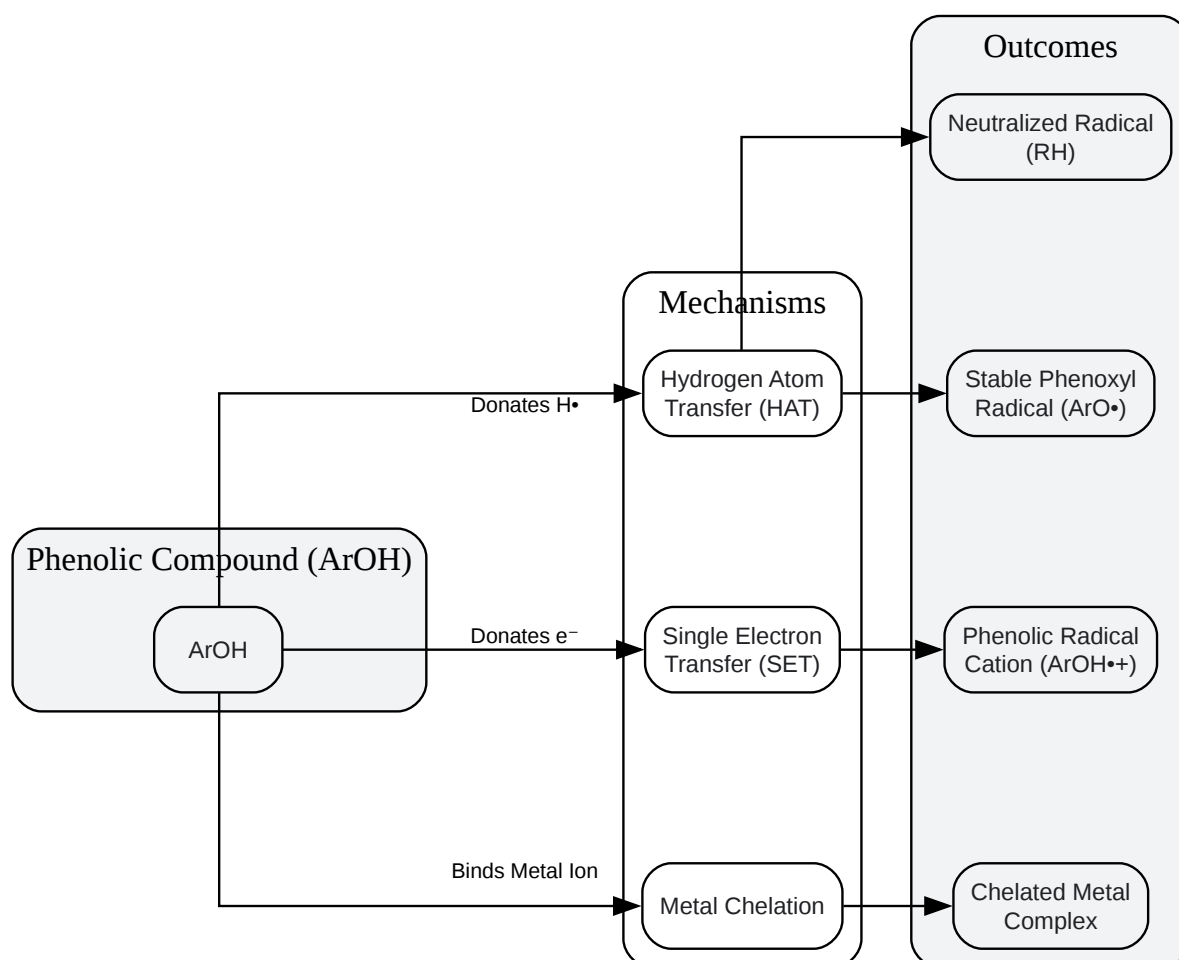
Outcomes

Neutralized Radical (RH)

Mechanisms

Hydrogen Atom Transfer (HAT)

Donates H•

Stable Phenoxyl Radical (ArO•)

Phenolic Compound (ArOH)

ArOH

Donates e⁻

Single Electron Transfer (SET)

Phenolic Radical Cation (ArOH•+)

Binds Metal Ion

Metal Chelation

Chelated Metal Complex